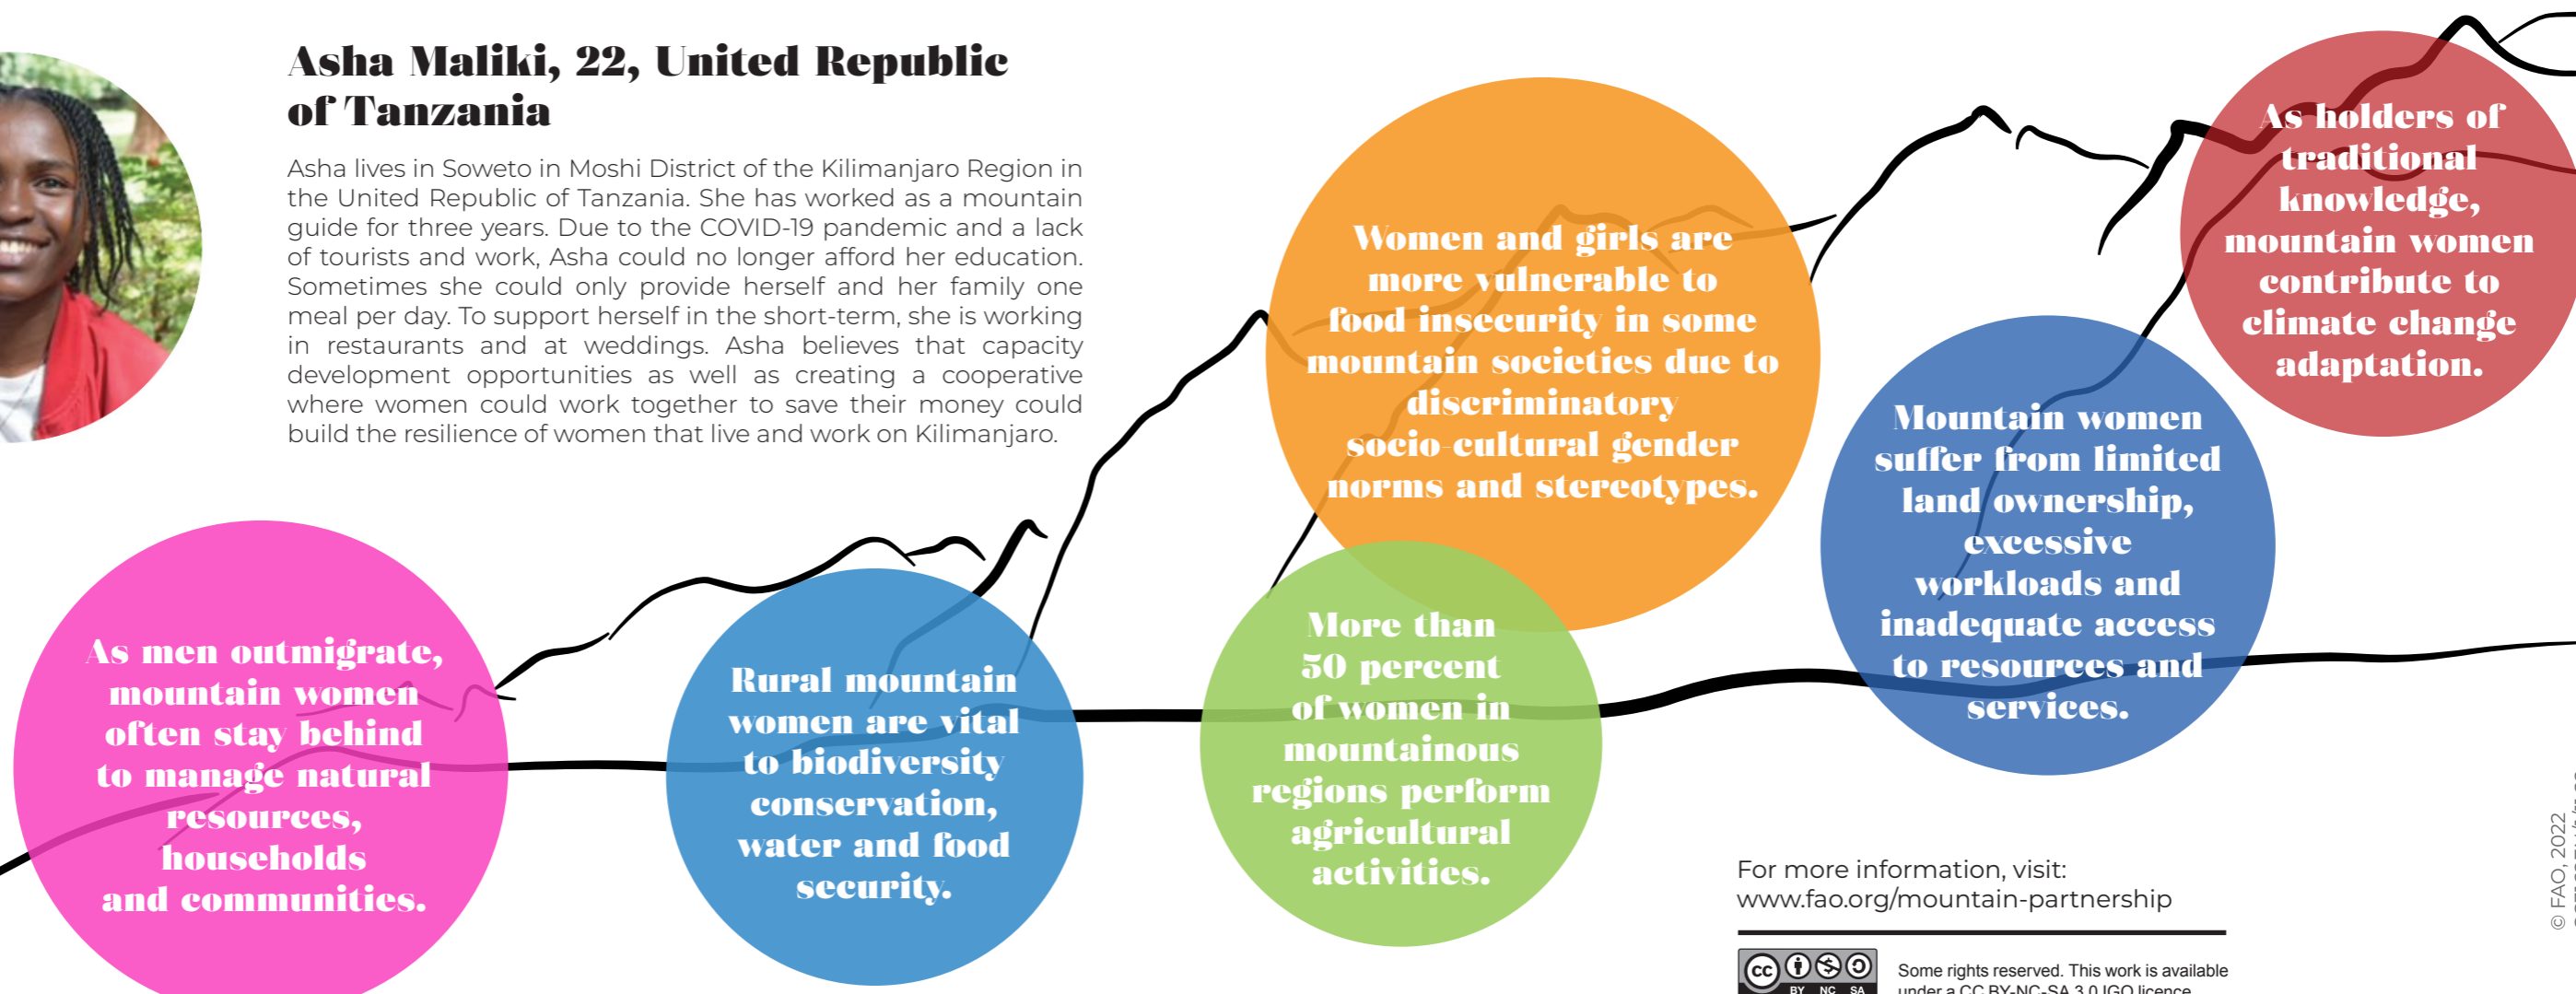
Asha Maliki, 22, United Republic of Tanzania

Asha lives in Soweto in Moshi District of the Kilimanjaro Region in the United Republic of Tanzania. She has worked as a mountain guide for three years. Due to the COVID-19 pandemic and a lack of tourists and work, Asha could no longer afford her education. Sometimes she could only provide herself and her family one meal per day. To support herself in the short-term, she is working in restaurants and at weddings. Asha believes that capacity development opportunities as well as creating a cooperative where women could work together to save their money could build the resilience of women that live and work on Kilimanjaro.

Women and girls are more vulnerable to food insecurity in some mountain societies due to discriminatory socio-cultural gender norms and stereotypes.

As holders of traditional knowledge, mountain women contribute to climate change adaptation.

Mountain women suffer from limited land ownership, excessive workloads and inadequate access to resources and services.

As men outmigrate, mountain women often stay behind to manage natural resources, households and communities.

Rural mountain women are vital to biodiversity conservation, water and food security.

More than 50 percent of women in mountainous regions perform agricultural activities.

For more information, visit:
www.fao.org/mountain-partnership

BY NC SA

Some rights reserved. This work is available under a CC BY-NC-SA 3.0 IGO licence

© FAO 2022